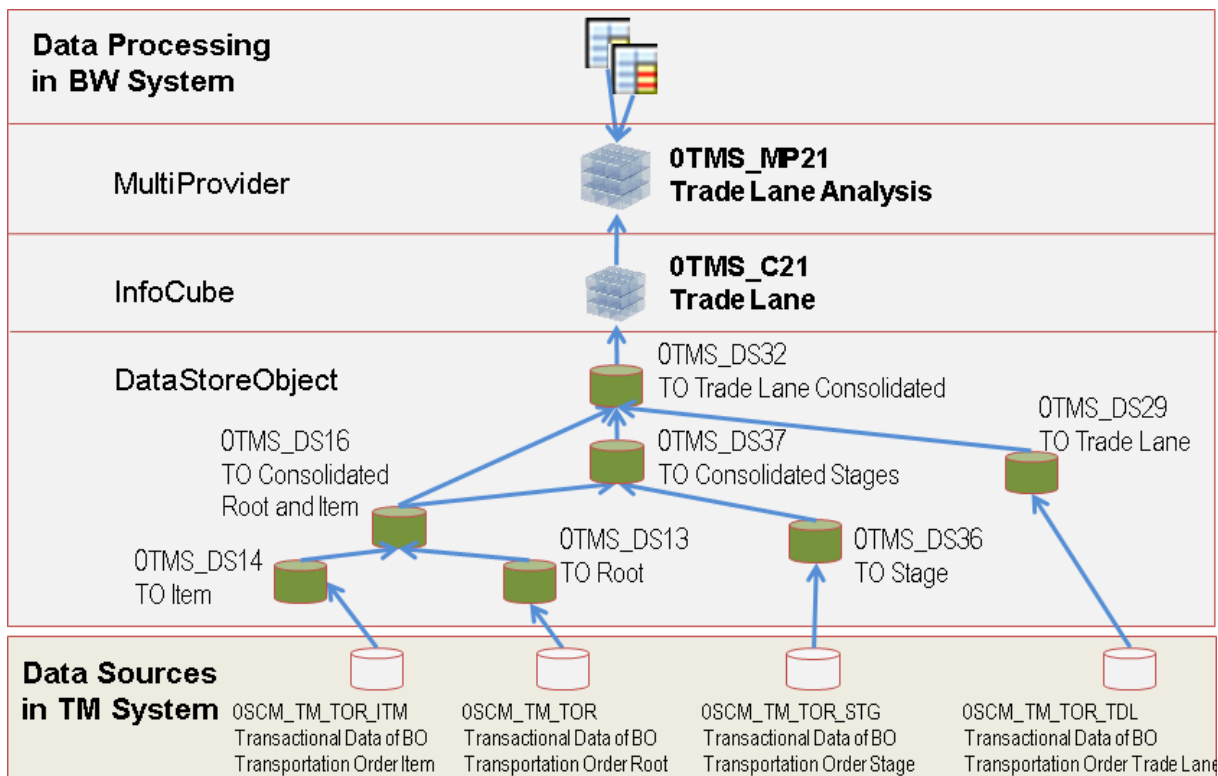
Data Processing in BW System

MultiProvider

0TMS_MP21
Trade Lane Analysis

InfoCube

0TMS_C21
Trade Lane

DataStoreObject

0TMS_DS32
TO Trade Lane Consolidated

0TMS_DS29
TO Trade Lane

0TMS_DS16
TO Consolidated Root and Item

0TMS_DS37
TO Consolidated Stages

0TMS_DS14
TO Item

0TMS_DS13
TO Root

0TMS_DS36
TO Stage

Data Sources in TM System

0SCM_TM_TOR_ITM
Transactional Data of BO Transportation Order Item

0SCM_TM_TOR
Transactional Data of BO Transportation Order Root

0SCM_TM_TOR_STG
Transactional Data of BO Transportation Order Stage

0SCM_TM_TOR_TDL
Transactional Data of BO Transportation Order Trade Lan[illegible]